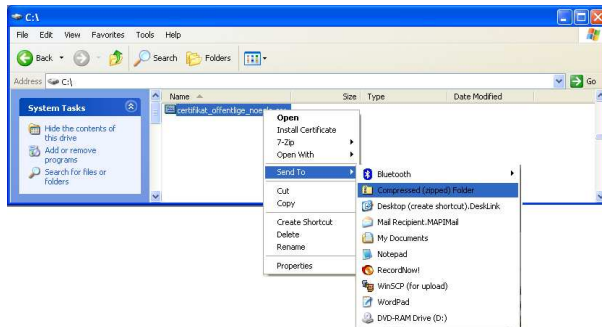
C:\

File Edit View Favorites Tools Help

Back Search Folders

Address C:\ Go

System Tasks

Hide the contents of this drive

Add or remove programs

Search for files or folders

Name Size Type Date Modified

certifikat_offentlige_noegler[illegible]

Open
Install Certificate
7-Zip
Open With
Send To
Cut
Copy
Create Shortcut
Delete
Rename
Properties

Bluetooth
Compressed (zipped) Folder
Desktop (create shortcut).DeskLink
Mail Recipient.MAPIMail
My Documents
Notepad
RecordNow!
WinSCP (for upload)
WordPad
DVD-RAM Drive (D:)